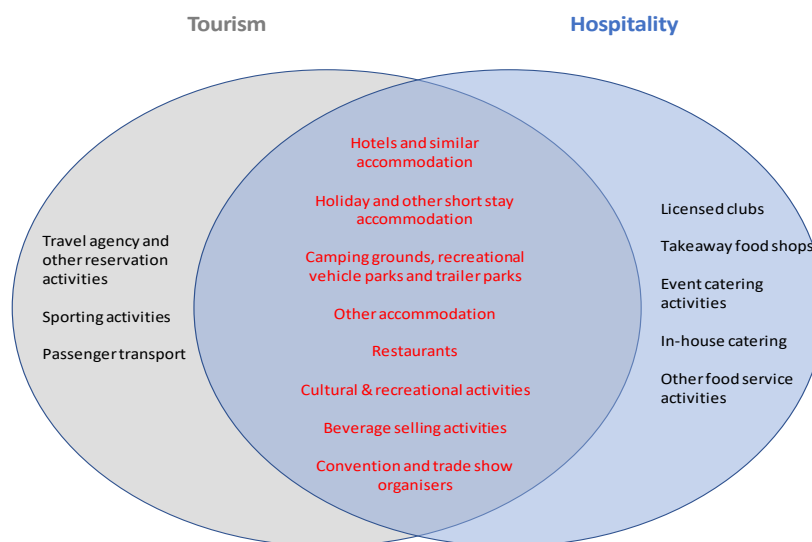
Tourism

Hospitality

Travel agency and other reservation activities

Sporting activities

Passenger transport

Hotels and similar accommodation

Holiday and other short stay accommodation

Camping grounds, recreational vehicle parks and trailer parks

Other accommodation

Restaurants

Cultural & recreational activities

Beverage selling activities

Convention and trade show organisers

Licensed clubs

Takeaway food shops

Event catering activities

In-house catering

Other food service activities